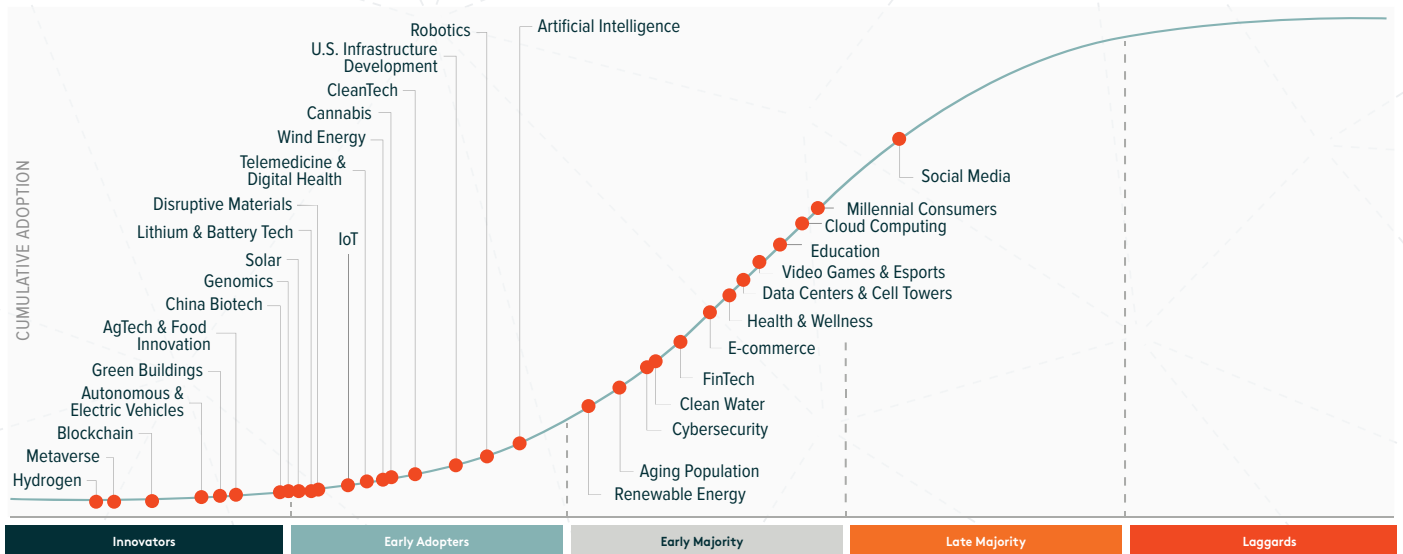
Robotics
Artificial Intelligence
U.S. Infrastructure Development
CleanTech
Cannabis
Wind Energy
Telemedicine & Digital Health
Disruptive Materials
Lithium & Battery Tech
IoT
Solar
Genomics
China Biotech
AgTech & Food Innovation
Green Buildings
Autonomous & Electric Vehicles
Blockchain
Metaverse
Hydrogen
CUMULATIVE ADOPTION
Social Media
Millennial Consumers
Cloud Computing
Education
Video Games & Esports
Data Centers & Cell Towers
Health & Wellness
E-commerce
FinTech
Clean Water
Cybersecurity
Aging Population
Renewable Energy

| Innovators | Early Adopters | Early Majority | Late Majority | Laggards |
|---|---|---|---|---|